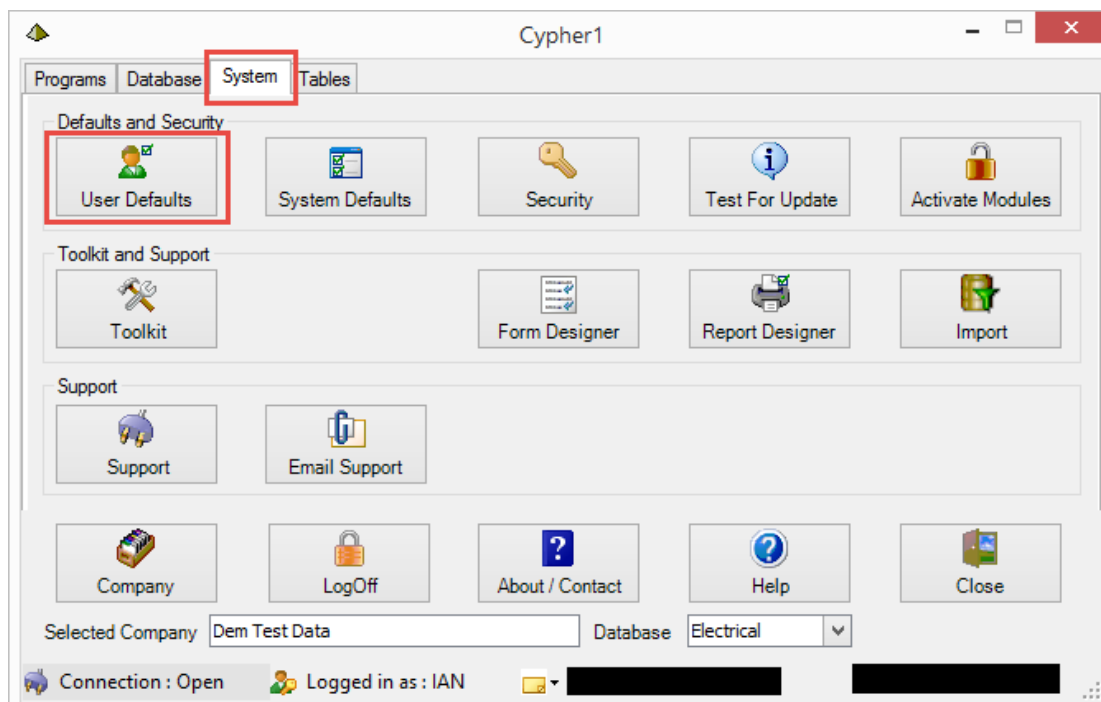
Cypher1

Programs | Database | System | Tables

Defaults and Security

User Defaults
System Defaults
Security
Test For Update
Activate Modules

Toolkit and Support

Toolkit
Form Designer
Report Designer
Import

Support

Support
Email Support

Company
LogOff
About / Contact
Help
Close

Selected Company Dem Test Data
Database Electrical

Connection : Open
Logged in as : IAN